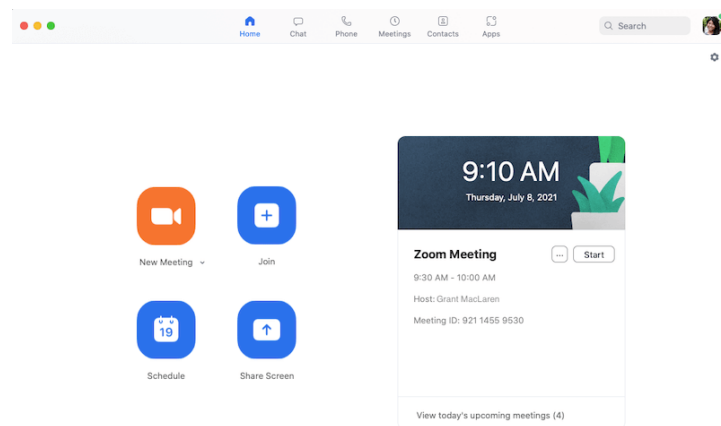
Home Chat Phone Meetings Contacts Apps

Search

9:10 AM
Thursday, July 8, 2021

New Meeting

Join

19

Schedule

Share Screen

Zoom Meeting

...

Start

9:30 AM - 10:00 AM

Host: Grant MacLaren

Meeting ID: 921 1455 9530

View today's upcoming meetings (4)